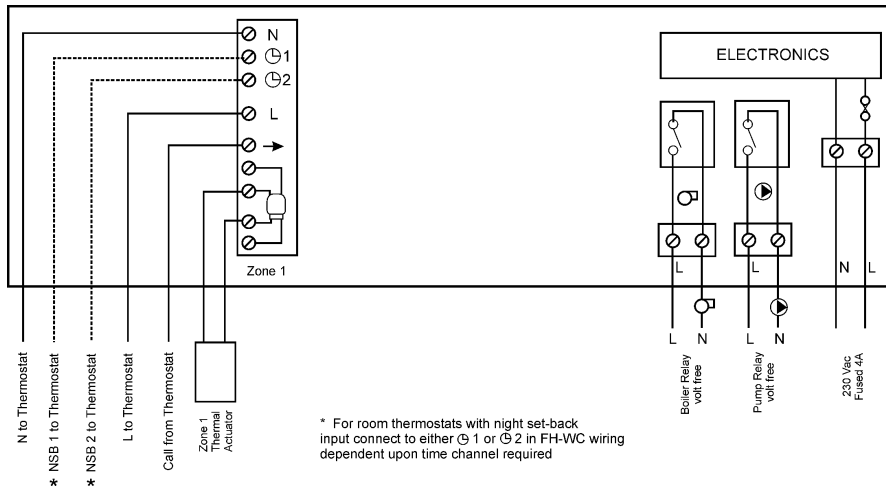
N
1
2
L

Zone 1

ELECTRONICS

L
N
L
N
N
L
L
L

N to Thermostat
NSB 1 to Thermostat
*
NSB 2 to Thermostat
*
L to Thermostat
Call from Thermostat
Zone 1 Thermal Actuator

* For room thermostats with night set-back input connect to either 1 or 2 in FH-WC wiring dependent upon time channel required

Boiler Relay volt free
Pump Relay volt free
230 Vac Fused 4A